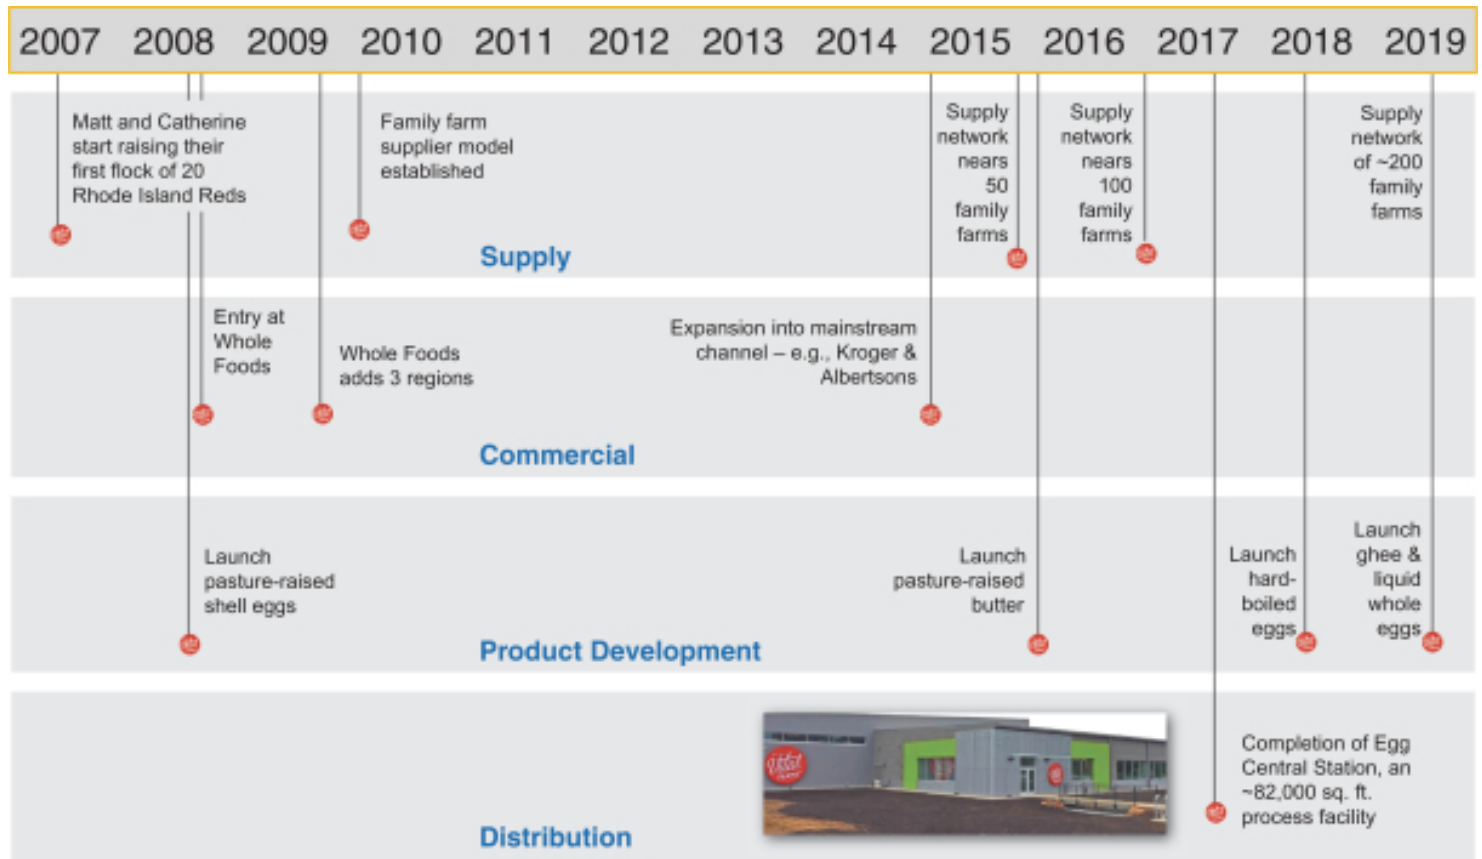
2007 2008 2009 2010 2011 2012 2013 2014 2015 2016 2017 2018 2019

Matt and Catherine start raising their first flock of 20 Rhode Island Reds

Family farm supplier model established

Supply network nears 50 family farms

Supply network nears 100 family farms

Supply network of ~200 family farms

Supply

Entry at Whole Foods

Whole Foods adds 3 regions

Expansion into mainstream channel – e.g., Kroger & Albertsons

Commercial

Launch pasture-raised shell eggs

Launch pasture-raised butter

Launch hard-boiled eggs

Launch ghee & liquid whole eggs

Product Development

Completion of Egg Central Station, an ~82,000 sq. ft. process facility

Distribution